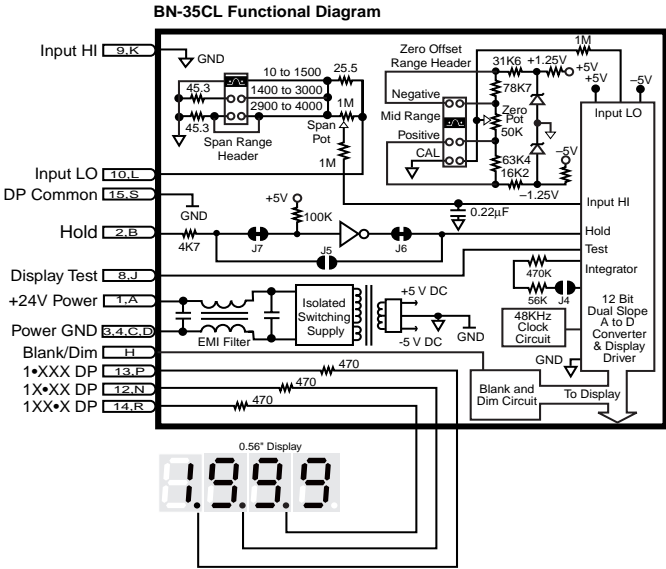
BN-35CL Functional Diagram

Input HI 9,K
GND
10 to 1500
25.5
1400 to 3000
45.3
2900 to 4000
1M
45.3
Span Pot
Span Range Header
1M
Zero Offset Range Header
Negative
Mid Range
Positive
CAL
31K6
+1.25V
78K7
Zero Pot 50K
63K4
16K2
-1.25V
-5V
1M
+5V
+5V
-5V
Input LO
Input LO 10,L
DP Common 15,S
GND
+5V
100K
0.22µF
Input HI
Hold 2,B
4K7
J7
J5
J6
Hold
Test
Display Test 8,J
470K
Integrator
56K
J4
+24V Power 1,A
Isolated Switching Supply
+5 V DC
-5 V DC
GND
48KHz Clock Circuit
12 Bit Dual Slope A to D Converter & Display Driver
Power GND 3,4,C,D
EMI Filter
GND
Blank/Dim H
1•XXX DP 13,P
470
1X•XX DP 12,N
470
1XX•X DP 14,R
470
Blank and Dim Circuit
To Display
0.56" Display
1999